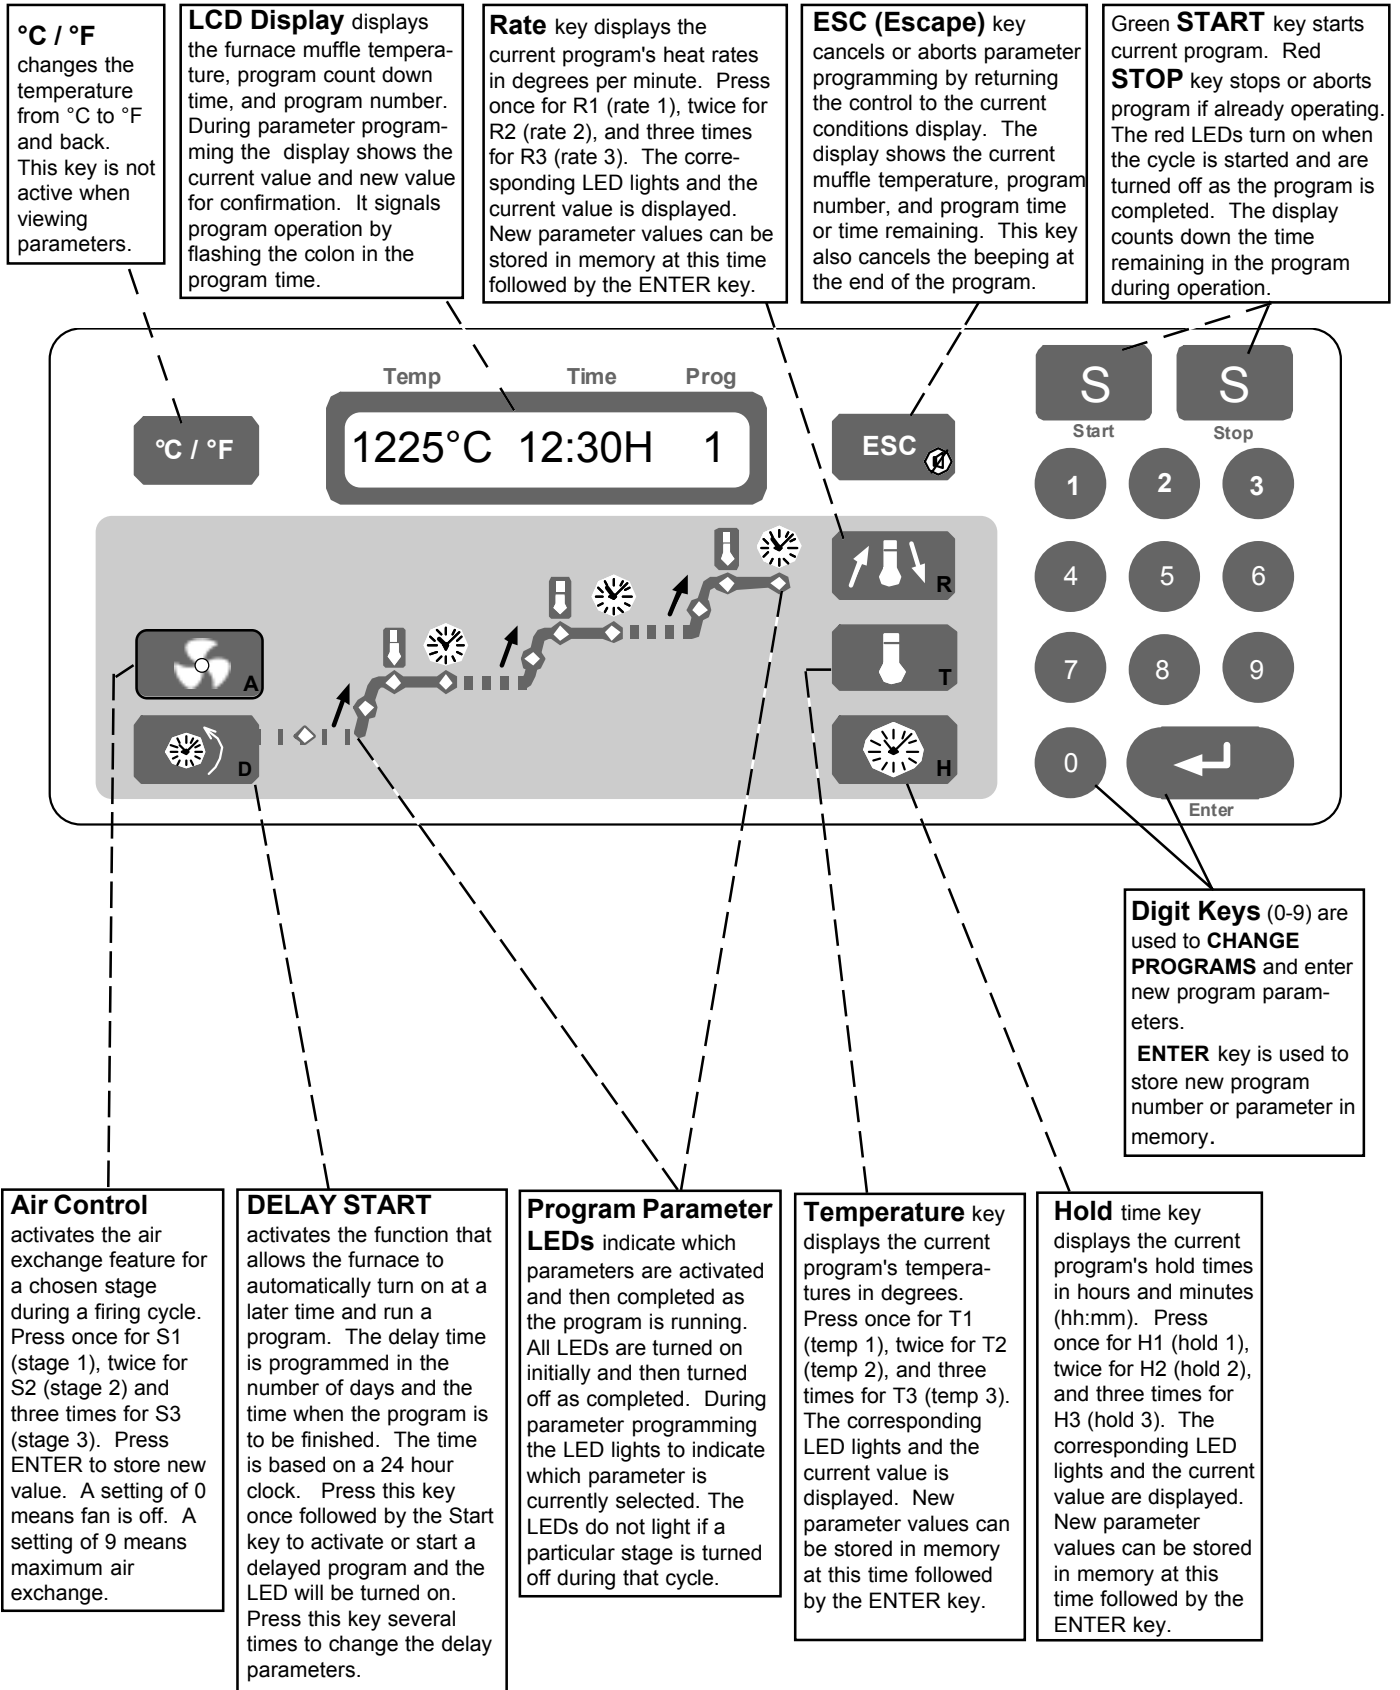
°C / °F changes the temperature from °C to °F and back. This key is not active when viewing parameters.

LCD Display displays the furnace muffle temperature, program count down time, and program number. During parameter programming the display shows the current value and new value for confirmation. It signals program operation by flashing the colon in the program time.

Rate key displays the current program's heat rates in degrees per minute. Press once for R1 (rate 1), twice for R2 (rate 2), and three times for R3 (rate 3). The corresponding LED lights and the current value is displayed. New parameter values can be stored in memory at this time followed by the ENTER key.

ESC (Escape) key cancels or aborts parameter programming by returning the control to the current conditions display. The display shows the current muffle temperature, program number, and program time or time remaining. This key also cancels the beeping at the end of the program.

Green START key starts current program. Red STOP key stops or aborts program if already operating. The red LEDs turn on when the cycle is started and are turned off as the program is completed. The display counts down the time remaining in the program during operation.

Temp Time Prog

°C / °F

1225°C 12:30H 1

ESC

S Start

S Stop

1 2 3 4 5 6 7 8 9 0

Enter

A

D

R

T

H

Digit Keys (0-9) are used to CHANGE PROGRAMS and enter new program parameters.

ENTER key is used to store new program number or parameter in memory.

Air Control activates the air exchange feature for a chosen stage during a firing cycle. Press once for S1 (stage 1), twice for S2 (stage 2) and three times for S3 (stage 3). Press ENTER to store new value. A setting of 0 means fan is off. A setting of 9 means maximum air exchange.

DELAY START activates the function that allows the furnace to automatically turn on at a later time and run a program. The delay time is programmed in the number of days and the time when the program is to be finished. The time is based on a 24 hour clock. Press this key once followed by the Start key to activate or start a delayed program and the LED will be turned on. Press this key several times to change the delay parameters.

Program Parameter LEDs indicate which parameters are activated and then completed as the program is running. All LEDs are turned on initially and then turned off as completed. During parameter programming the LED lights to indicate which parameter is currently selected. The LEDs do not light if a particular stage is turned off during that cycle.

Temperature key displays the current program's temperatures in degrees. Press once for T1 (temp 1), twice for T2 (temp 2), and three times for T3 (temp 3). The corresponding LED lights and the current value is displayed. New parameter values can be stored in memory at this time followed by the ENTER key.

Hold time key displays the current program's hold times in hours and minutes (hh:mm). Press once for H1 (hold 1), twice for H2 (hold 2), and three times for H3 (hold 3). The corresponding LED lights and the current value are displayed. New parameter values can be stored in memory at this time followed by the ENTER key.